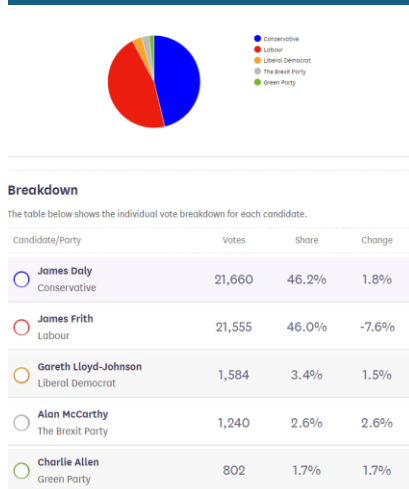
Conservative
Labour
Liberal Democrat
The Brexit Party
Green Party

Breakdown

The table below shows the individual vote breakdown for each candidate.

| Candidate/Party | Votes | Share | Change |
|---|---|---|---|
| James Daly Conservative | 21,660 | 46.2% | 1.8% |
| James Frith Labour | 21,555 | 46.0% | -7.6% |
| Gareth Lloyd-Johnson Liberal Democrat | 1,584 | 3.4% | 1.5% |
| Alan McCarthy The Brexit Party | 1,240 | 2.6% | 2.6% |
| Charlie Allen Green Party | 802 | 1.7% | 1.7% |